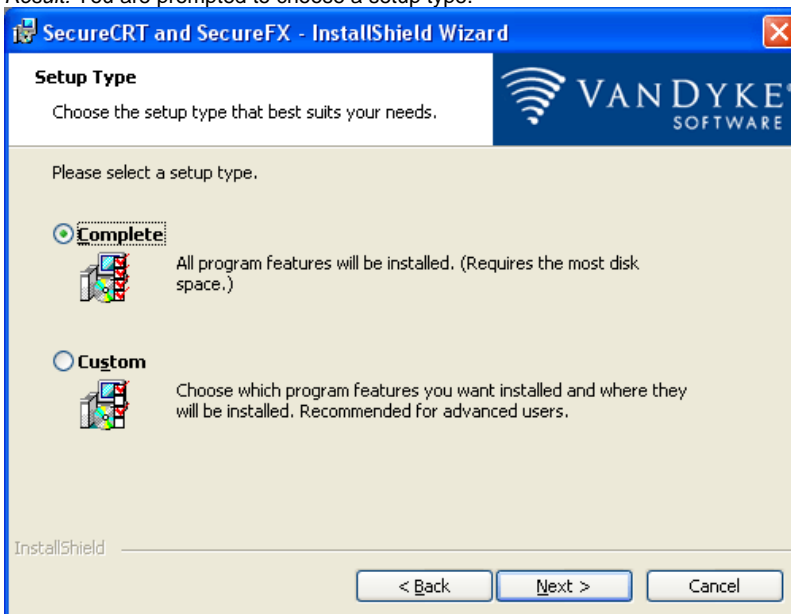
Result: You are prompted to choose a setup type.

SecureCRT and SecureFX - InstallShield Wizard

Setup Type

Choose the setup type that best suits your needs.

VanDyke SOFTWARE

Please select a setup type.

Complete

All program features will be installed. (Requires the most disk space.)

Custom

Choose which program features you want installed and where they will be installed. Recommended for advanced users.

InstallShield

< Back

Next >

Cancel